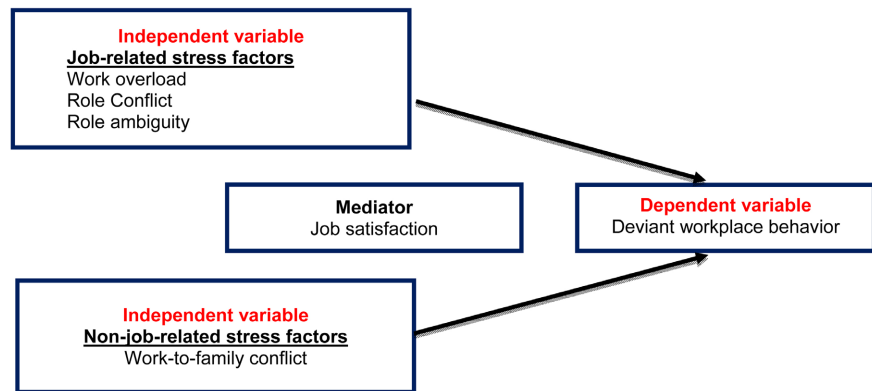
Independent variable
Job-related stress factors
Work overload
Role Conflict
Role ambiguity

Mediator
Job satisfaction

Dependent variable
Deviant workplace behavior

Independent variable
Non-job-related stress factors
Work-to-family conflict